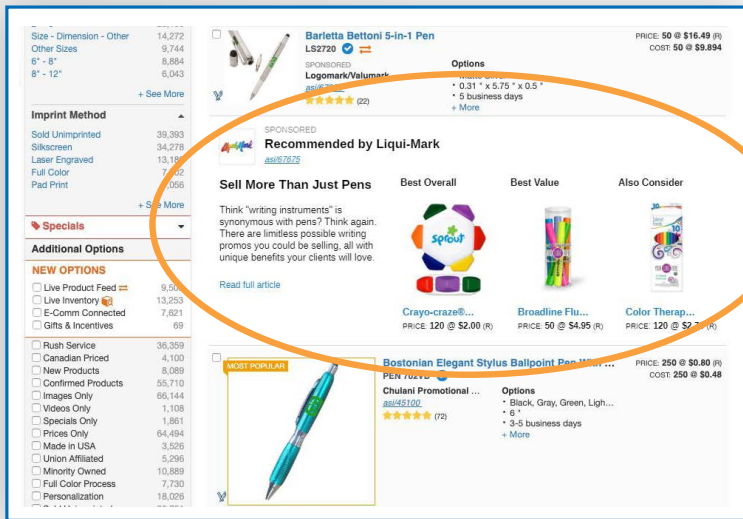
Size - Dimension - Other 14,272
Other Sizes 9,744
6" - 8" 8,884
8" - 12" 6,043
+ See More

Imprint Method
Sold Unimprinted 39,393
Silkscreen 34,278
Laser Engraved 13,1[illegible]
Full Color 7,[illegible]02
Pad Print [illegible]056
+ See More

Specials

Additional Options
NEW OPTIONS
Live Product Feed 9,50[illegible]
Live Inventory 13,253
E-Comm Connected 7,621
Gifts & Incentives 69

Rush Service 36,359
Canadian Priced 4,100
New Products 8,089
Confirmed Products 55,710
Images Only 66,144
Videos Only 1,108
Specials Only 1,861
Prices Only 64,494
Made in USA 3,526
Union Affiliated 5,296
Minority Owned 10,889
Full Color Process 7,730
Personalization 18,026

Barletta Bettoni 5-in-1 Pen
LS2720
SPONSORED
Logomark/Valumark
asi/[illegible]
(22)
Options
• 0.31 " x 5.75 " x 0.5 "
• 5 business days
+ More
PRICE: 50 @ $16.49 (R)
COST: 50 @ $9.894

SPONSORED
Recommended by Liqui-Mark
asi/67675

Sell More Than Just Pens
Think "writing instruments" is synonymous with pens? Think again. There are limitless possible writing promos you could be selling, all with unique benefits your clients will love.
Read full article

Best Overall
Crayo-craze®...
PRICE: 120 @ $2.00 (R)

Best Value
Broadline Flu...
PRICE: 50 @ $4.95 (R)

Also Consider
Color Therap...
PRICE: 120 @ $2.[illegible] (R)

MOST POPULAR
Bostonian Elegant Stylus Ballpoint Pen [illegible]
PEN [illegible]
Chulani Promotional ...
asi/45100
(72)
Options
• Black, Gray, Green, Ligh...
• 6 "
• 3-5 business days
+ More
PRICE: 250 @ $0.80 (R)
COST: 250 @ $0.48